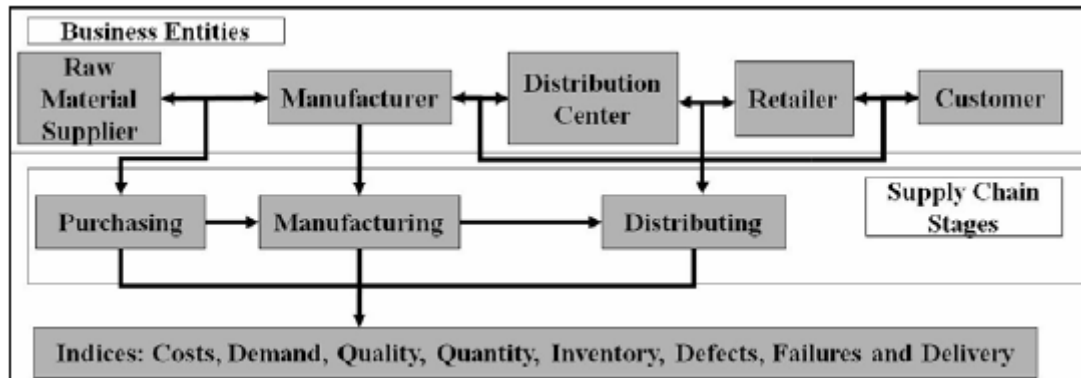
Business Entities

Raw Material Supplier

Manufacturer

Distribution Center

Retailer

Customer

Purchasing

Manufacturing

Distributing

Supply Chain Stages

Indices: Costs, Demand, Quality, Quantity, Inventory, Defects, Failures and Delivery